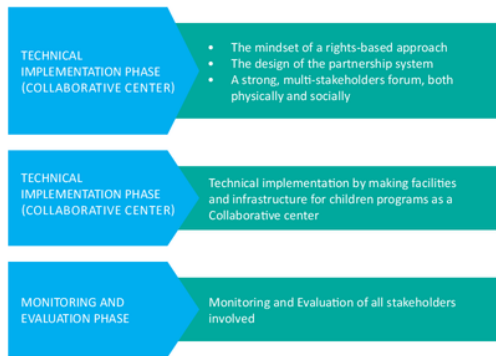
TECHNICAL IMPLEMENTATION PHASE (COLLABORATIVE CENTER)

- The mindset of a rights-based approach
- The design of the partnership system
- A strong, multi-stakeholders forum, both physically and socially

TECHNICAL IMPLEMENTATION PHASE (COLLABORATIVE CENTER)

Technical implementation by making facilities and infrastructure for children programs as a Collaborative center

MONITORING AND EVALUATION PHASE

Monitoring and Evaluation of all stakeholders involved